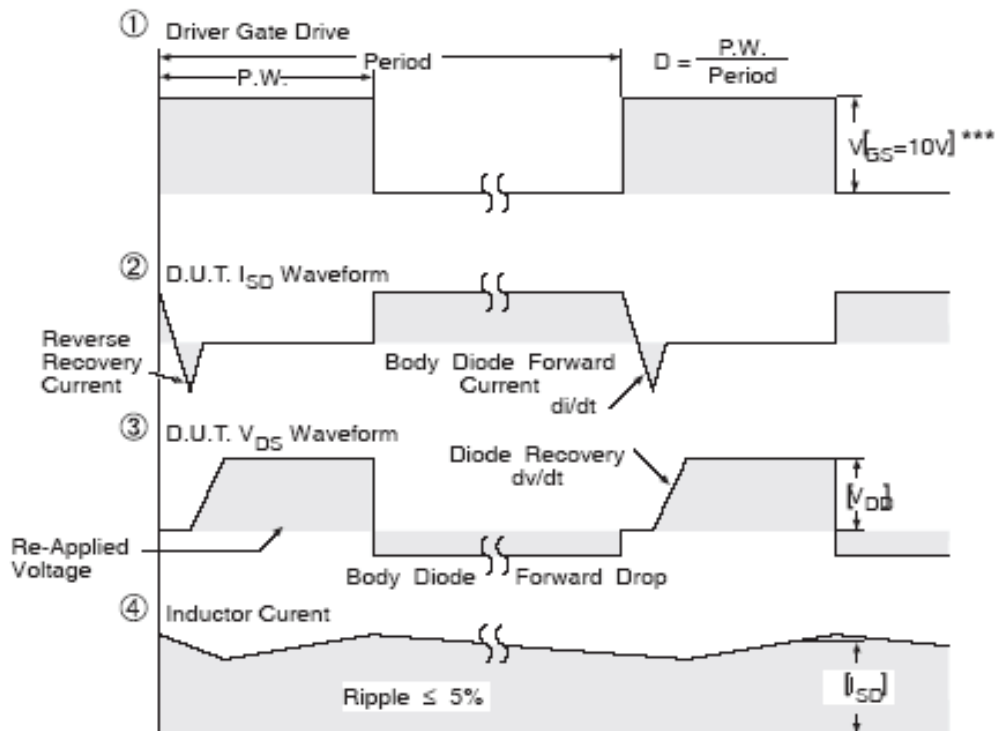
① Driver Gate Drive

P.W.

Period

$D = \frac{P.W.}{Period}$

$V_{GS}$=10V ***

② D.U.T. $I_{SD}$ Waveform

Reverse Recovery Current

Body Diode Forward Current

di/dt

③ D.U.T. $V_{DS}$ Waveform

Diode Recovery dv/dt

$V_{DD}$

Re-Applied Voltage

Body Diode Forward Drop

④ Inductor Curent

Ripple ≤ 5%

$I_{SD}$